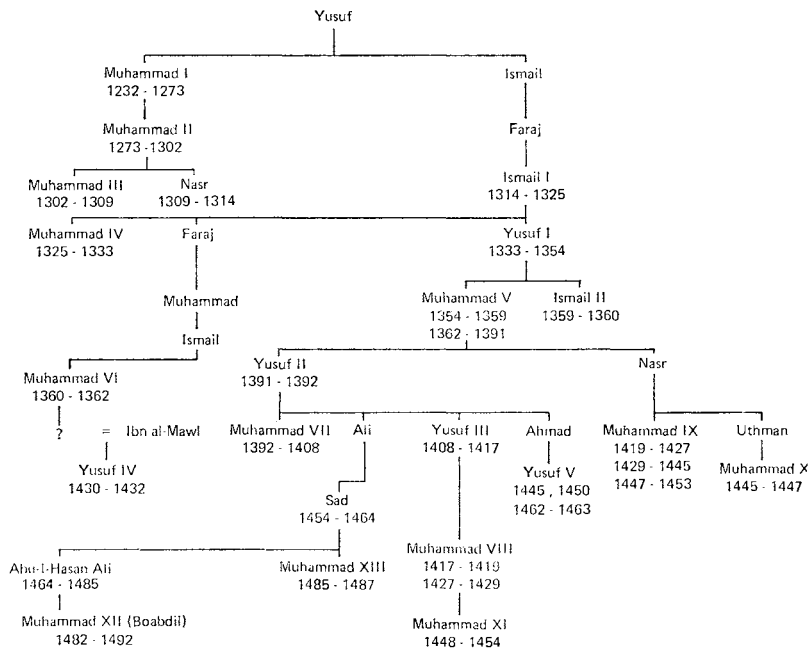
Yusuf

Muhammad I
1232 - 1273

Ismail

Muhammad II
1273 - 1302

Faraj

Muhammad III
1302 - 1309

Nasr
1309 - 1314

Ismail I
1314 - 1325

Muhammad IV
1325 - 1333

Faraj

Yusuf I
1333 - 1354

Muhammad

Muhammad V
1354 - 1359
1362 - 1391

Ismail II
1359 - 1360

Ismail

Muhammad VI
1360 - 1362

Yusuf II
1391 - 1392

Nasr

? = Ibn al-Mawl

Yusuf IV
1430 - 1432

Muhammad VII
1392 - 1408

Ali

Yusuf III
1408 - 1417

Ahmad

Yusuf V
1445, 1450
1462 - 1463

Muhammad IX
1419 - 1427
1429 - 1445
1447 - 1453

Uthman

Muhammad X
1445 - 1447

Sad
1454 - 1464

Abu-l-Hasan Ali
1464 - 1485

Muhammad XIII
1485 - 1487

Muhammad VIII
1417 - 1419
1427 - 1429

Muhammad XII (Boabdil)
1482 - 1492

Muhammad XI
1448 - 1454